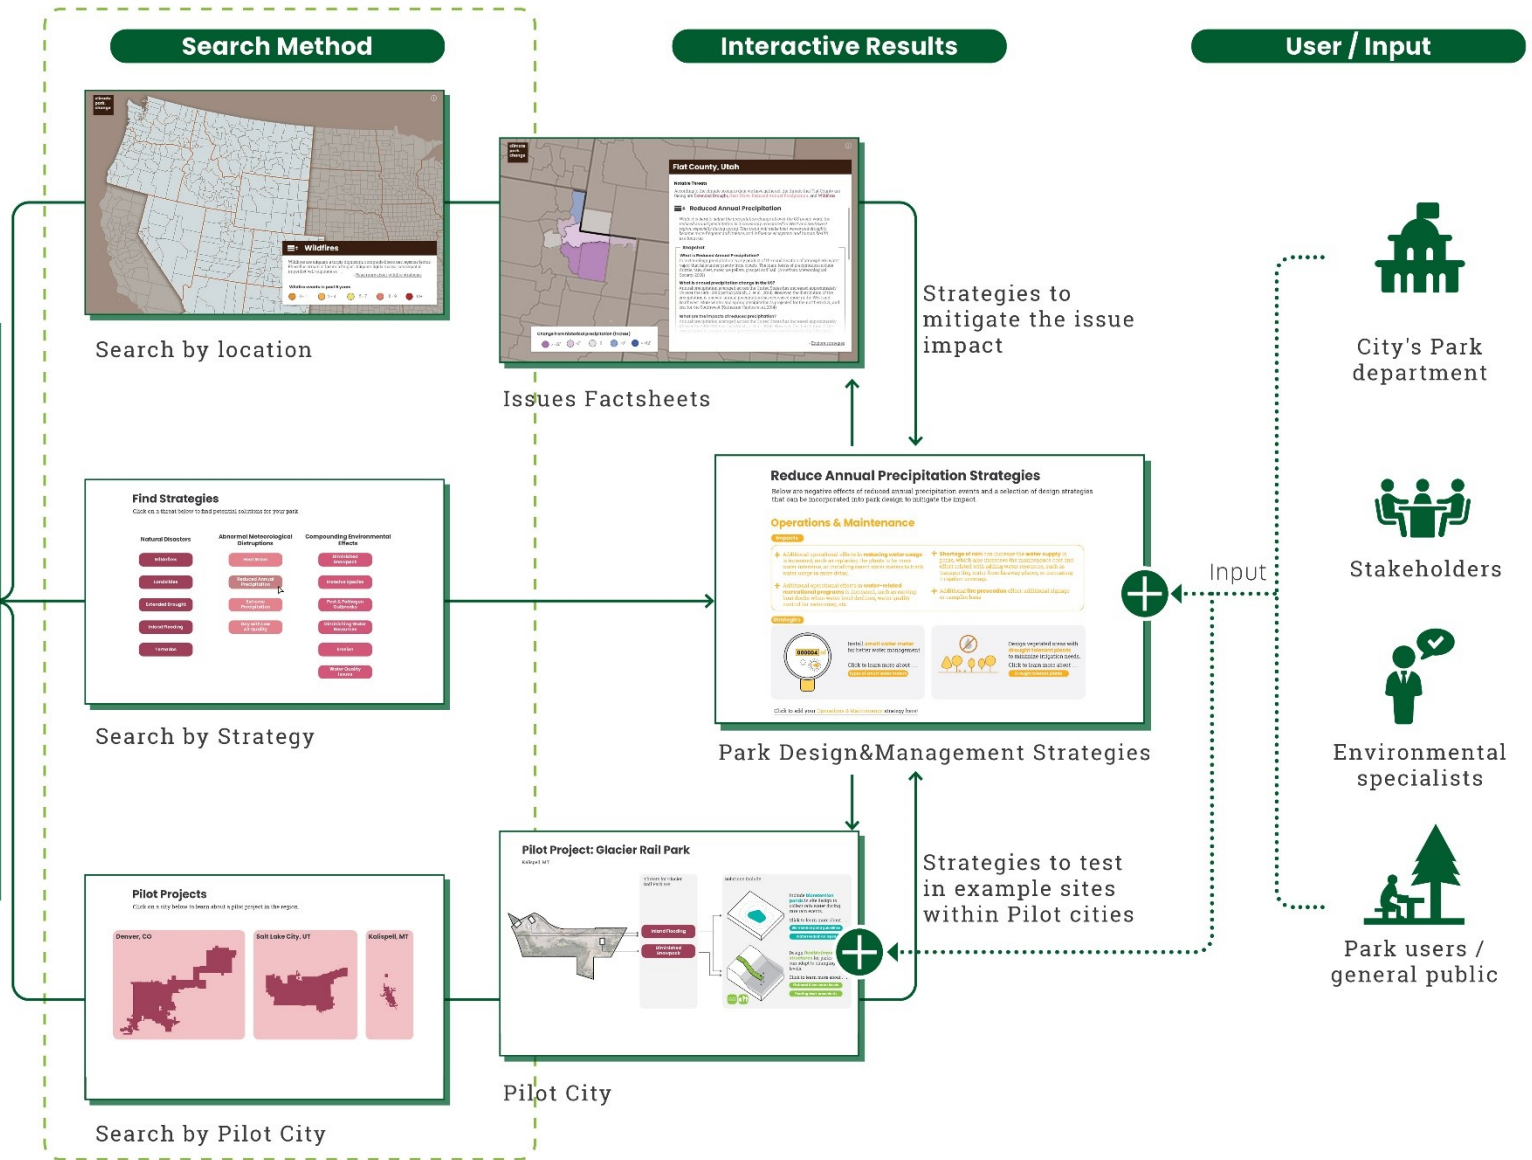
Search Method

Interactive Results

User / Input

Wildfires

Search by location

Flat County, Utah

Reduced Annual Precipitation

Issues Factsheets

Strategies to mitigate the issue impact

City's Park department

Find Strategies

Natural Disasters

Abnormal Meteorological Disruptions

Compounding Environmental Effects

Search by Strategy

Reduce Annual Precipitation Strategies

Below are negative effects of reduced annual precipitation events and a selection of design strategies that can be incorporated into park design to mitigate the impact.

Operations & Maintenance

Input

Stakeholders

Park Design&Management Strategies

Environmental specialists

Pilot Projects

Denver, CO

Salt Lake City, UT

Kalispell, MT

Pilot Project: Glacier Rail Park

Strategies to test in example sites within Pilot cities

Park users / general public

Search by Pilot City

Pilot City